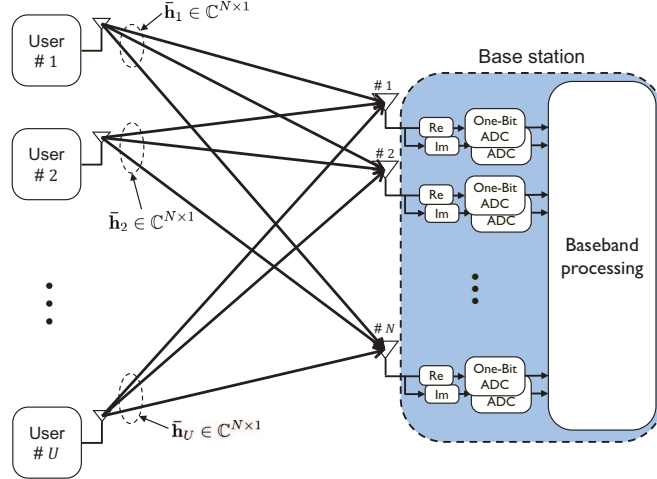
$\bar{\mathbf{h}}_1 \in \mathbb{C}^{N\times 1}$

User
# 1

User
# 2

$\bar{\mathbf{h}}_2 \in \mathbb{C}^{N\times 1}$

User
# $U$

$\bar{\mathbf{h}}_U \in \mathbb{C}^{N\times 1}$

Base station

# 1

Re
Im
One-Bit
ADC
ADC

# 2

Re
Im
One-Bit
ADC
ADC

# $N$

Re
Im
One-Bit
ADC
ADC

Baseband processing